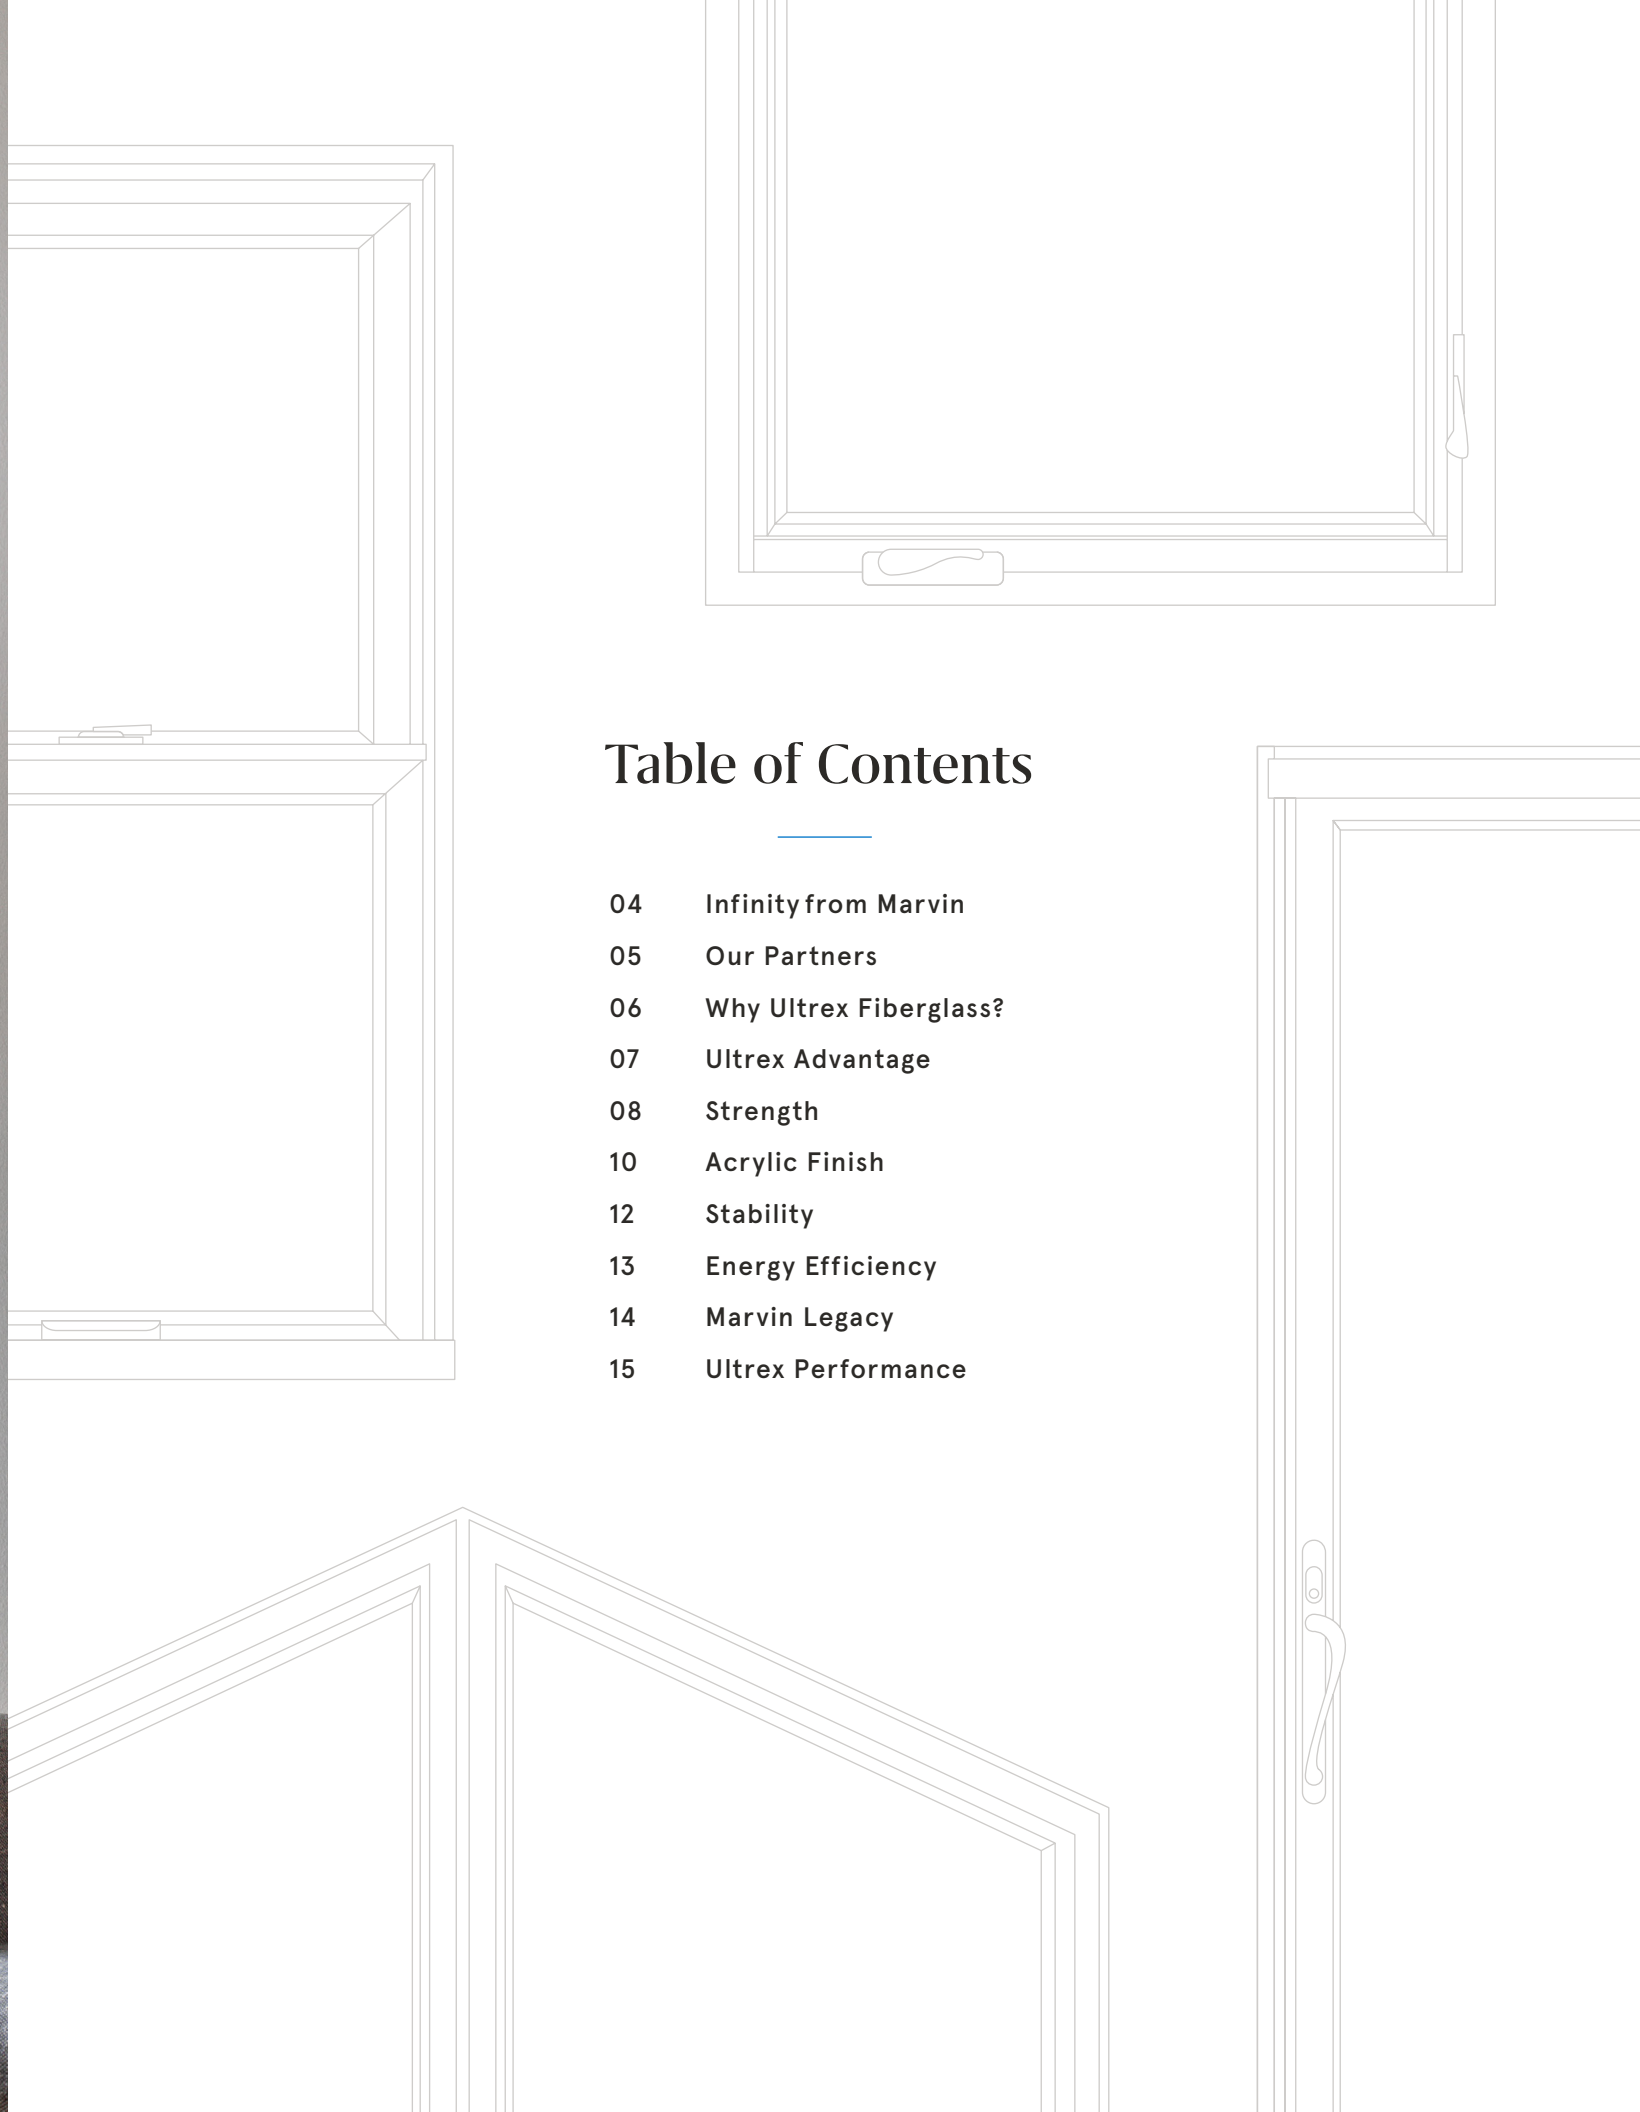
Table of Contents

04 Infinity from Marvin
05 Our Partners
06 Why Ultrex Fiberglass?
07 Ultrex Advantage
08 Strength
10 Acrylic Finish
12 Stability
13 Energy Efficiency
14 Marvin Legacy
15 Ultrex Performance